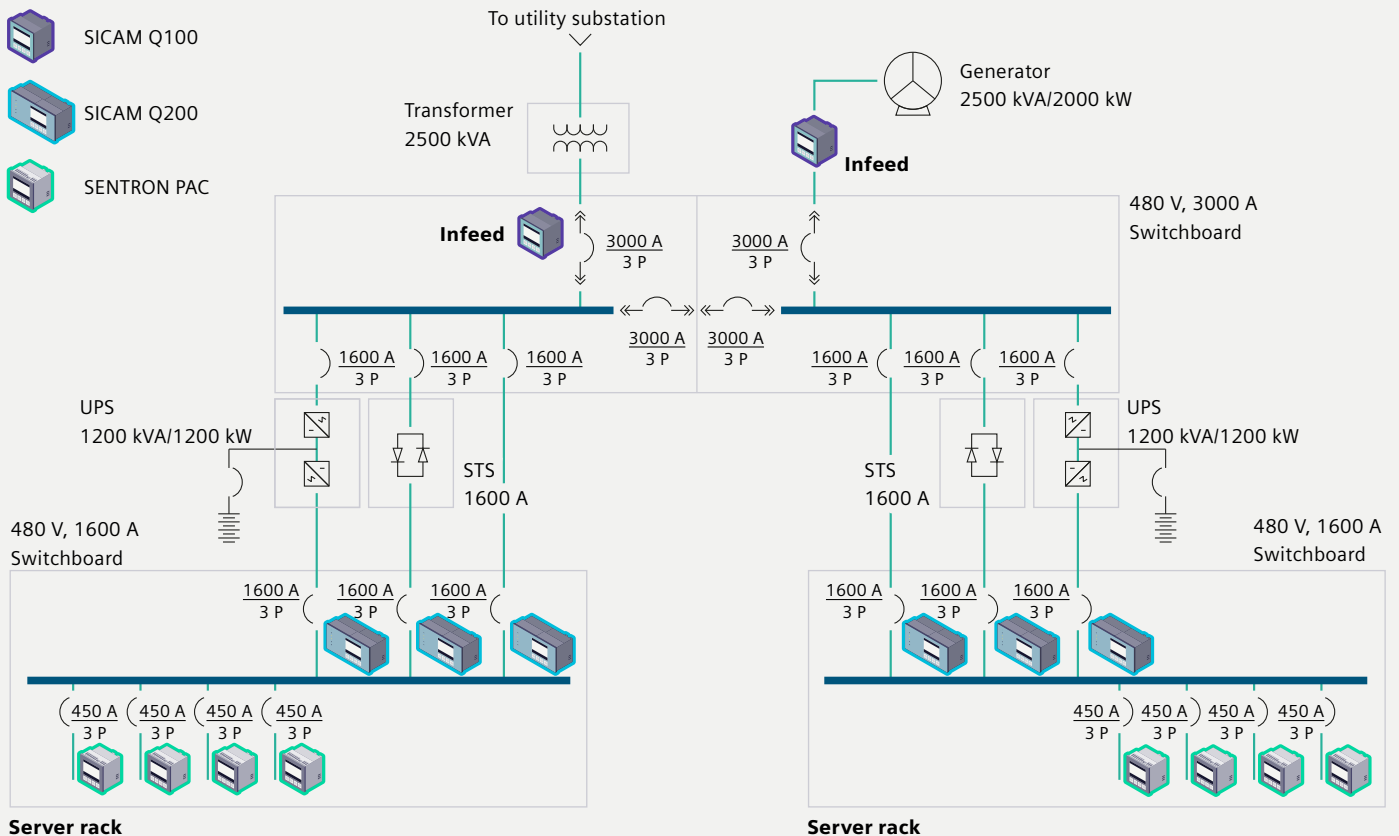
SICAM Q100

SICAM Q200

SENTRON PAC

To utility substation

Transformer
2500 kVA

Generator
2500 kVA/2000 kW

Infeed

480 V, 3000 A
Switchboard

Infeed

$\frac{3000 \text{ A}}{3 \text{ P}}$

$\frac{3000 \text{ A}}{3 \text{ P}}$

$\frac{3000 \text{ A}}{3 \text{ P}}$

$\frac{3000 \text{ A}}{3 \text{ P}}$

$\frac{1600 \text{ A}}{3 \text{ P}}$ $\frac{1600 \text{ A}}{3 \text{ P}}$ $\frac{1600 \text{ A}}{3 \text{ P}}$

$\frac{1600 \text{ A}}{3 \text{ P}}$ $\frac{1600 \text{ A}}{3 \text{ P}}$ $\frac{1600 \text{ A}}{3 \text{ P}}$

UPS
1200 kVA/1200 kW

STS
1600 A

STS
1600 A

UPS
1200 kVA/1200 kW

480 V, 1600 A
Switchboard

480 V, 1600 A
Switchboard

$\frac{1600 \text{ A}}{3 \text{ P}}$ $\frac{1600 \text{ A}}{3 \text{ P}}$ $\frac{1600 \text{ A}}{3 \text{ P}}$

$\frac{1600 \text{ A}}{3 \text{ P}}$ $\frac{1600 \text{ A}}{3 \text{ P}}$ $\frac{1600 \text{ A}}{3 \text{ P}}$

$\frac{450 \text{ A}}{3 \text{ P}}$ $\frac{450 \text{ A}}{3 \text{ P}}$ $\frac{450 \text{ A}}{3 \text{ P}}$ $\frac{450 \text{ A}}{3 \text{ P}}$

$\frac{450 \text{ A}}{3 \text{ P}}$ $\frac{450 \text{ A}}{3 \text{ P}}$ $\frac{450 \text{ A}}{3 \text{ P}}$ $\frac{450 \text{ A}}{3 \text{ P}}$

Server rack

Server rack